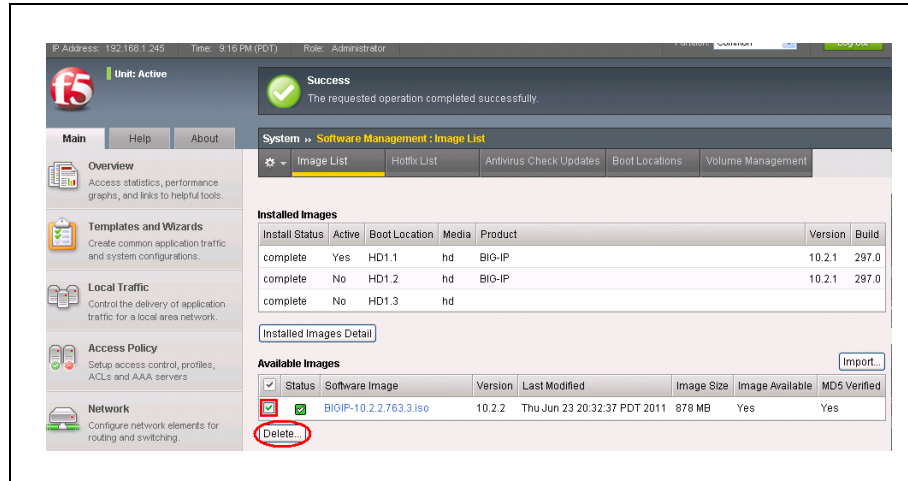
IP Address: 192.168.1.245 Time: 9:16 PM (PDT) Role: Administrator

Partition: Common

Log out

f5

Unit: Active

Success
The requested operation completed successfully.

Main Help About

Overview
Access statistics, performance graphs, and links to helpful tools.

Templates and Wizards
Create common application traffic and system configurations.

Local Traffic
Control the delivery of application traffic for a local area network.

Access Policy
Setup access control, profiles, ACLs and AAA servers

Network
Configure network elements for routing and switching.

System » Software Management : Image List

Image List Hotfix List Antivirus Check Updates Boot Locations Volume Management

Installed Images

| Install Status | Active | Boot Location | Media | Product | Version | Build |
|---|---|---|---|---|---|---|
| complete | Yes | HD1.1 | hd | BIG-IP | 10.2.1 | 297.0 |
| complete | No | HD1.2 | hd | BIG-IP | 10.2.1 | 297.0 |
| complete | No | HD1.3 | hd | | | |

Installed Images Detail

Available Images

Import...

| ☑ | Status | Software Image | Version | Last Modified | Image Size | Image Available | MD5 Verified |
|---|---|---|---|---|---|---|---|
| ☑ | ☑ | BIGIP-10.2.2.763.3.iso | 10.2.2 | Thu Jun 23 20:32:37 PDT 2011 | 878 MB | Yes | Yes |

Delete...